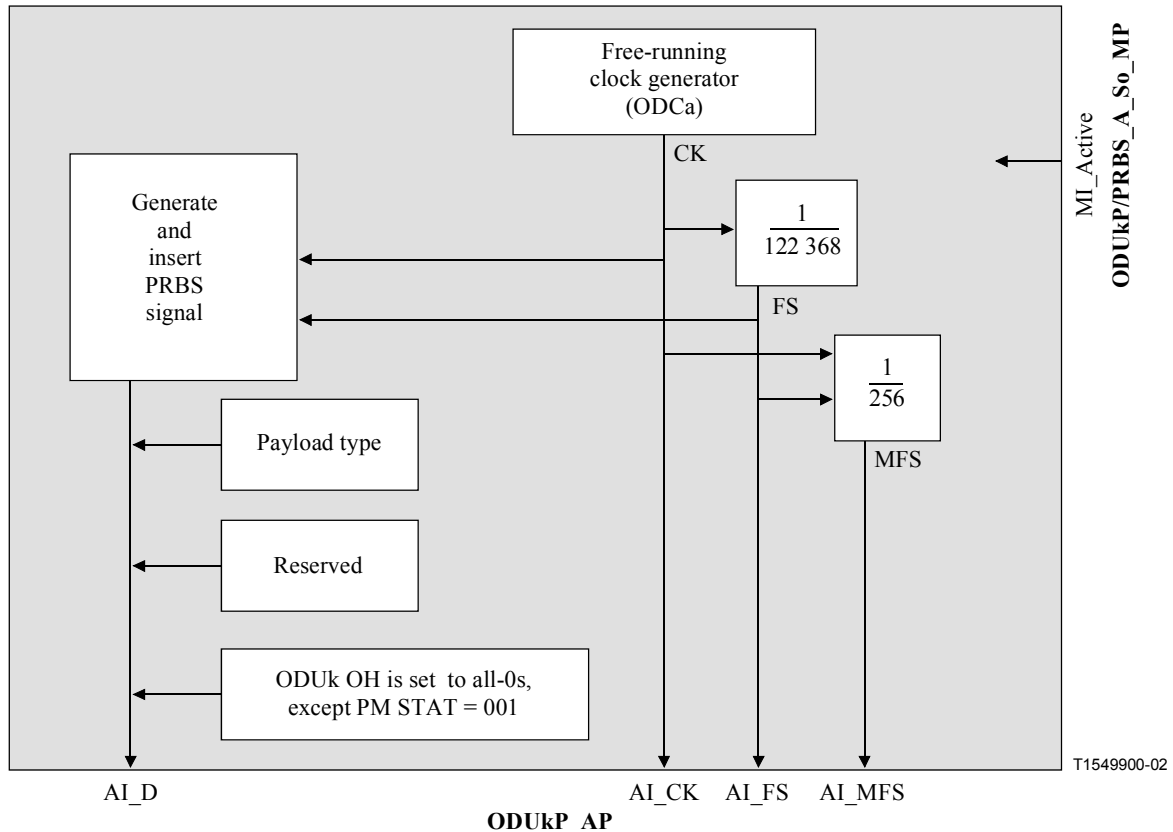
Free-running clock generator (ODCa)

CK

Generate and insert PRBS signal

$\frac{1}{122\ 368}$

FS

$\frac{1}{256}$

MFS

Payload type

Reserved

ODUk OH is set to all-0s, except PM STAT = 001

MI_Active

ODUkP/PRBS_A_So_MP

T1549900-02

AI_D

AI_CK

AI_FS

AI_MFS

ODUkP_AP